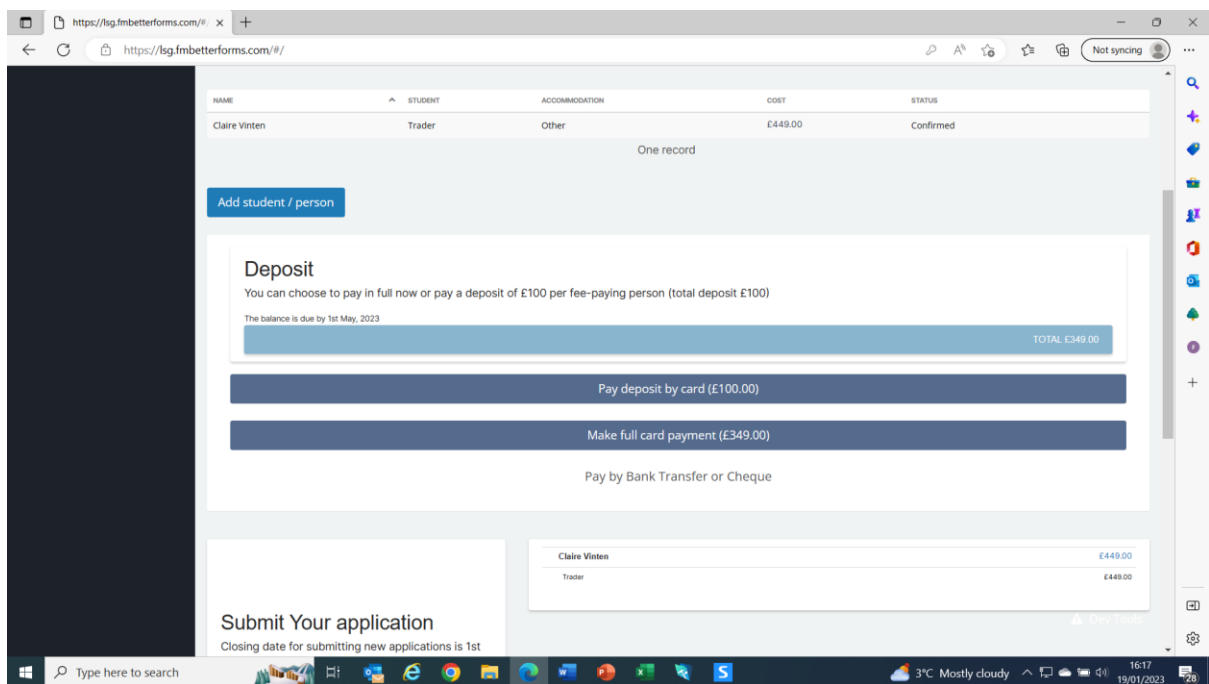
https://lsg.fmbetterforms.com/#/

https://lsg.fmbetterforms.com/#/

Not syncing

| NAME | STUDENT | ACCOMMODATION | COST | STATUS |
|---|---|---|---|---|
| Claire Vinten | Trader | Other | £449.00 | Confirmed |

One record

Add student / person

Deposit

You can choose to pay in full now or pay a deposit of £100 per fee-paying person (total deposit £100)

The balance is due by 1st May, 2023

TOTAL £349.00

Pay deposit by card (£100.00)

Make full card payment (£349.00)

Pay by Bank Transfer or Cheque

Claire Vinten £449.00

Trader £449.00

Submit Your application

Closing date for submitting new applications is 1st

Dev Tools

Type here to search

3°C Mostly cloudy

16:17
19/01/2023

28